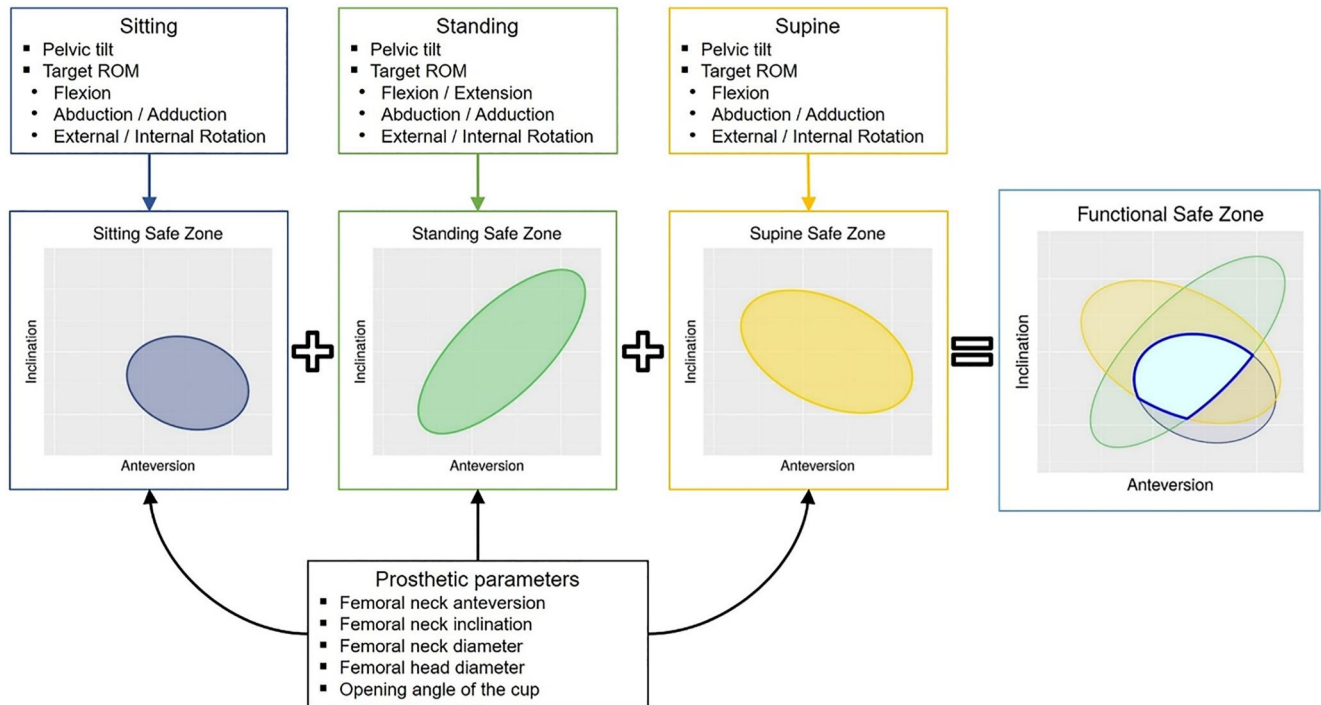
Sitting
- Pelvic tilt
- Target ROM
  - Flexion
  - Abduction / Adduction
  - External / Internal Rotation

Standing
- Pelvic tilt
- Target ROM
  - Flexion / Extension
  - Abduction / Adduction
  - External / Internal Rotation

Supine
- Pelvic tilt
- Target ROM
  - Flexion
  - Abduction / Adduction
  - External / Internal Rotation

Sitting Safe Zone
Inclination
Anteversion

Standing Safe Zone
Inclination
Anteversion

Supine Safe Zone
Inclination
Anteversion

Functional Safe Zone
Inclination
Anteversion

Prosthetic parameters
- Femoral neck anteversion
- Femoral neck inclination
- Femoral neck diameter
- Femoral head diameter
- Opening angle of the cup